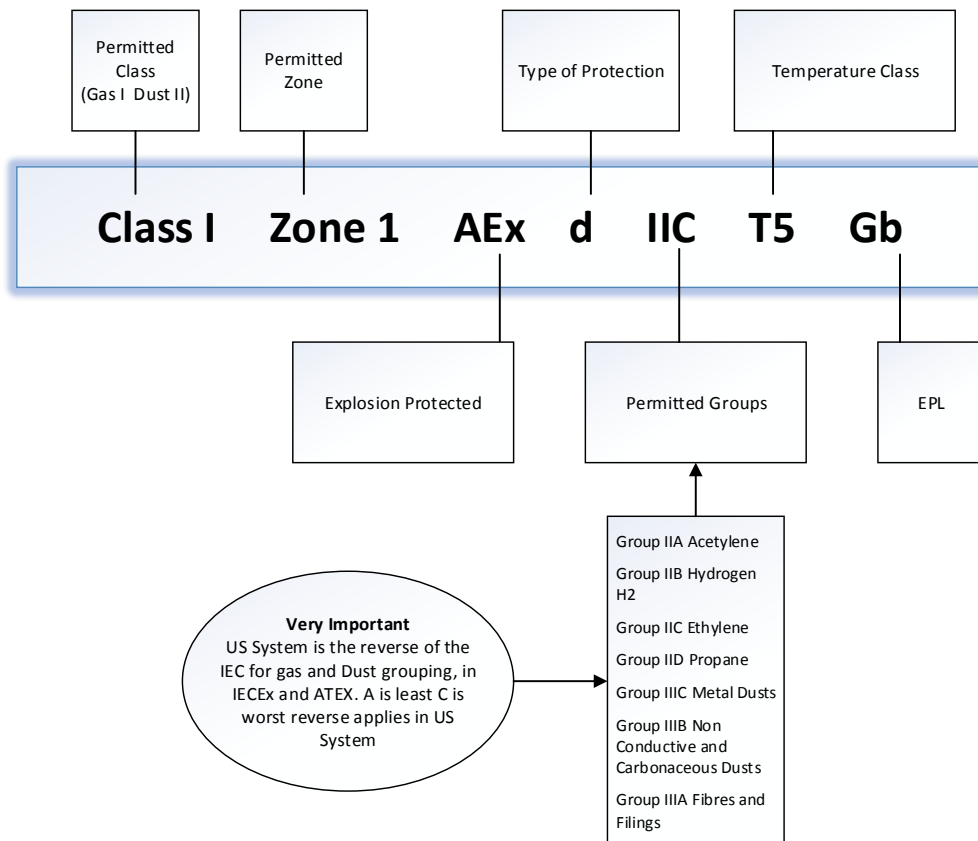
Permitted Class (Gas I Dust II)

Permitted Zone

Type of Protection

Temperature Class

Class I Zone 1 AEx d IIC T5 Gb

Explosion Protected

Permitted Groups

EPL

Group IIA Acetylene

Group IIB Hydrogen H2

Group IIC Ethylene

Group IID Propane

Group IIIC Metal Dusts

Group IIIB Non Conductive and Carbonaceous Dusts

Group IIIA Fibres and Filings

**Very Important**
US System is the reverse of the IEC for gas and Dust grouping, in IECEx and ATEX. A is least C is worst reverse applies in US System